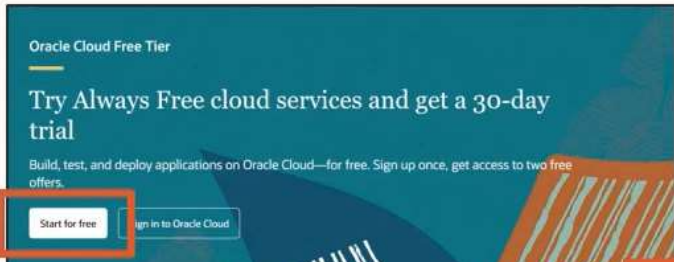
Oracle Cloud Free Tier

Try Always Free cloud services and get a 30-day trial

Build, test, and deploy applications on Oracle Cloud—for free. Sign up once, get access to two free offers.

Start for free

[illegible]gn in to Oracle Cloud